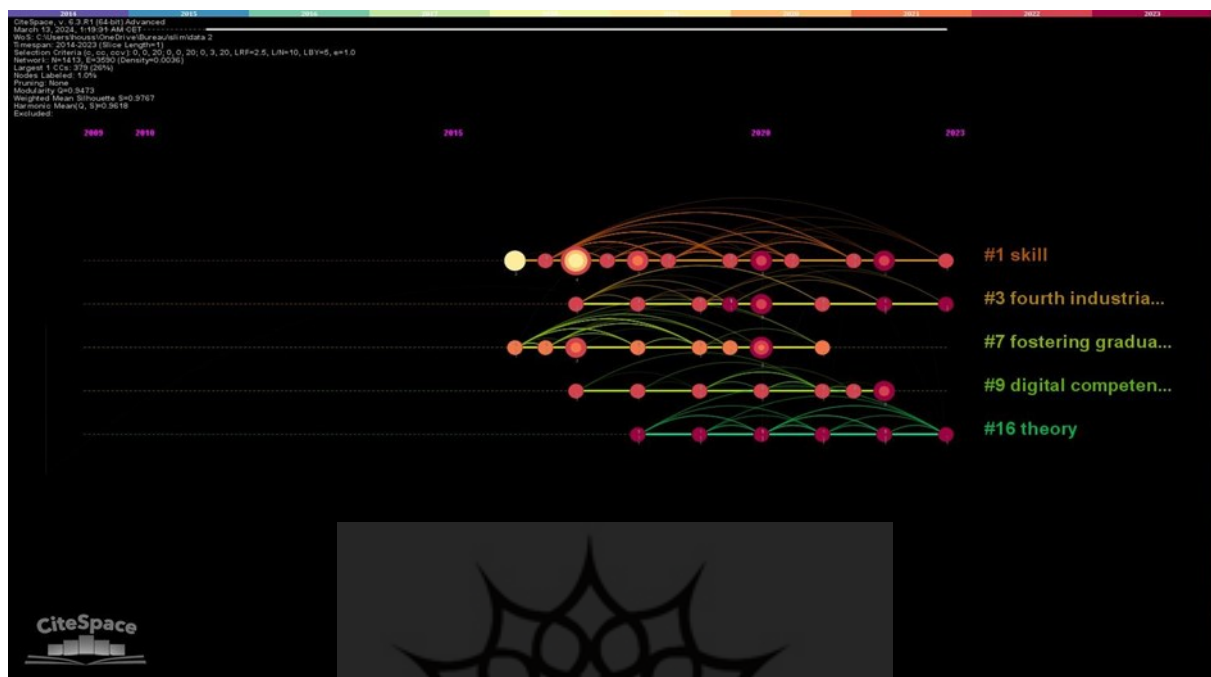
2014 2015 2016 2017 2018 2019 2020 2021 2022 2023

CiteSpace, v. 6.3.R1 (64-bit) Advanced
March 13, 2024, 1:19:31 AM CET
WoS: C:\Users\houss\OneDrive\Bureau\slim\data 2
Timespan: 2014-2023 (Slice Length=1)
Selection Criteria (c, cc, ccv): 0, 0, 20; 0, 0, 20; 0, 3, 20, LRF=2.5, L/N=10, LBY=5, e=1.0
Network: N=1413, E=3590 (Density=0.0036)
Largest 1 CCs: 379 (26%)
Nodes Labeled: 1.0%
Pruning: None
Modularity Q=0.9473
Weighted Mean Silhouette S=0.9767
Harmonic Mean(Q, S)=0.9618
Excluded:

2009 2010 2015 2020 2023

#1 skill
#3 fourth industria...
#7 fostering gradua...
#9 digital competen...
#16 theory

CiteSpace